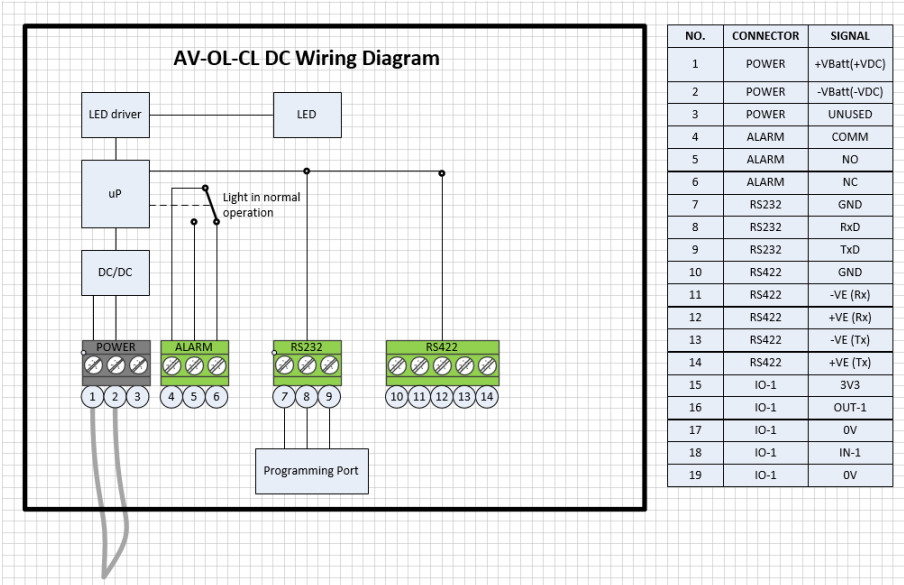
AV-OL-CL DC Wiring Diagram

LED driver

LED

uP

Light in normal operation

DC/DC

POWER

ALARM

RS232

RS422

1 2 3

4 5 6

7 8 9

10 11 12 13 14

Programming Port

| NO. | CONNECTOR | SIGNAL |
|---|---|---|
| 1 | POWER | +VBatt(+VDC) |
| 2 | POWER | -VBatt(-VDC) |
| 3 | POWER | UNUSED |
| 4 | ALARM | COMM |
| 5 | ALARM | NO |
| 6 | ALARM | NC |
| 7 | RS232 | GND |
| 8 | RS232 | RxD |
| 9 | RS232 | TxD |
| 10 | RS422 | GND |
| 11 | RS422 | -VE (Rx) |
| 12 | RS422 | +VE (Rx) |
| 13 | RS422 | -VE (Tx) |
| 14 | RS422 | +VE (Tx) |
| 15 | IO-1 | 3V3 |
| 16 | IO-1 | OUT-1 |
| 17 | IO-1 | 0V |
| 18 | IO-1 | IN-1 |
| 19 | IO-1 | 0V |